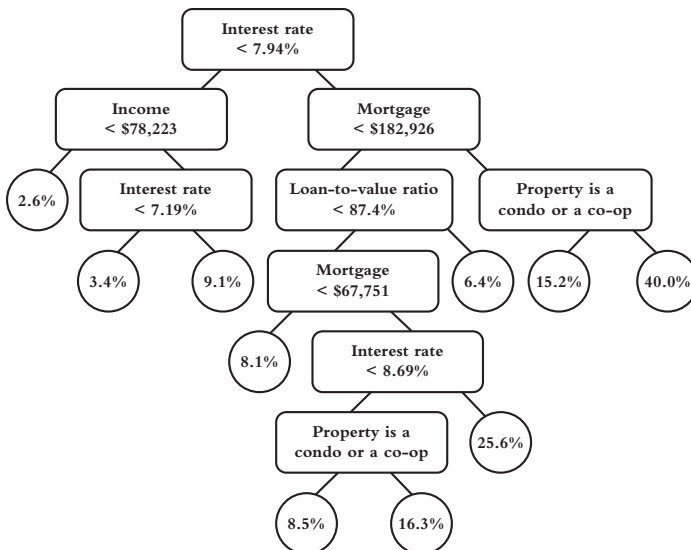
Interest rate < 7.94%

Income < \$78,223

Mortgage < \$182,926

2.6%

Interest rate < 7.19%

Loan-to-value ratio < 87.4%

Property is a condo or a co-op

3.4%

9.1%

Mortgage < \$67,751

6.4%

15.2%

40.0%

8.1%

Interest rate < 8.69%

Property is a condo or a co-op

25.6%

8.5%

16.3%